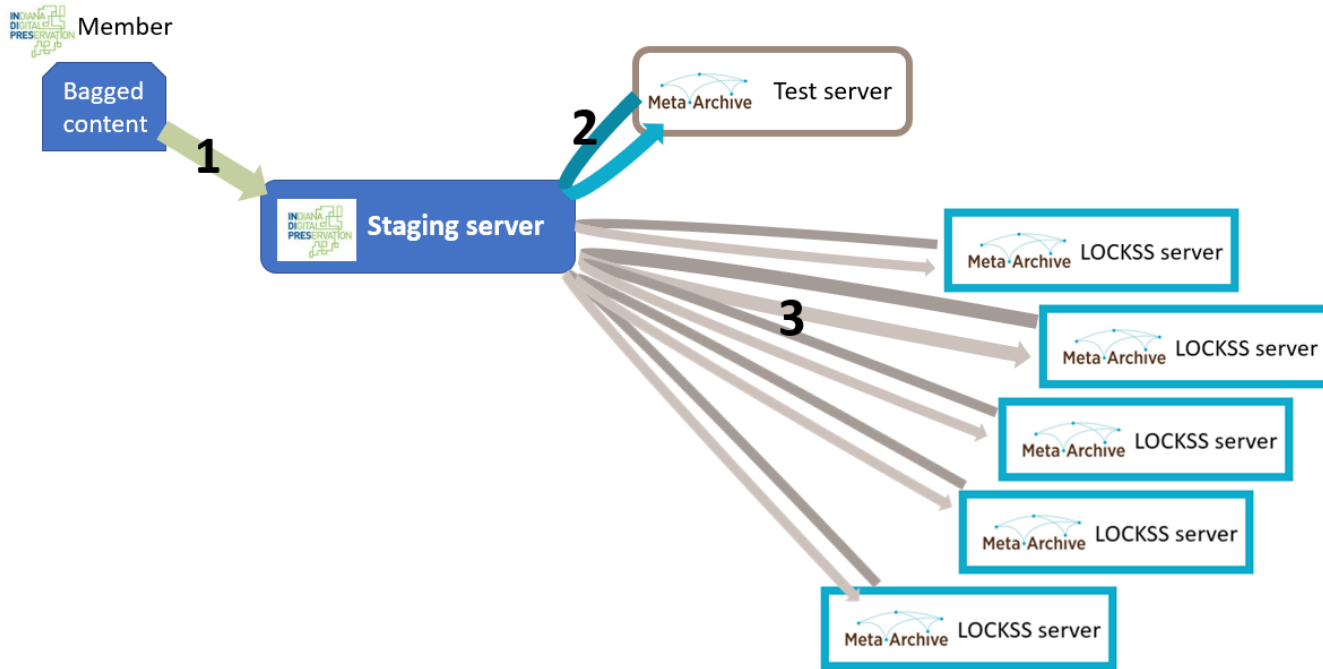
INDIANA DIGITAL PRESERVATION Member

Bagged content

1

INDIANA DIGITAL PRESERVATION Staging server

2

Meta·Archive Test server

3

Meta·Archive LOCKSS server

Meta·Archive LOCKSS server

Meta·Archive LOCKSS server

Meta·Archive LOCKSS server

Meta·Archive LOCKSS server